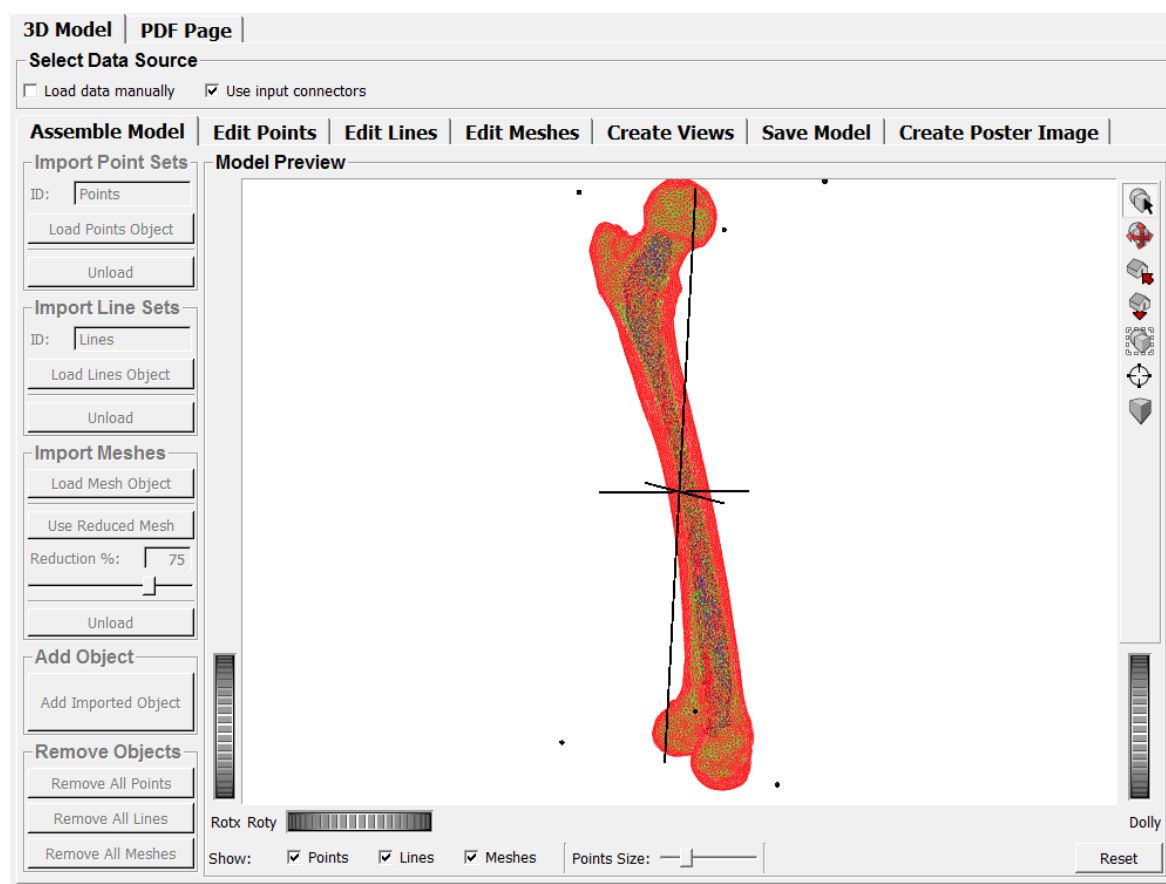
3D Model | PDF Page

Select Data Source

☐ Load data manually ☑ Use input connectors

Assemble Model | Edit Points | Edit Lines | Edit Meshes | Create Views | Save Model | Create Poster Image

Import Point Sets

ID: Points

Load Points Object

Unload

Import Line Sets

ID: Lines

Load Lines Object

Unload

Import Meshes

Load Mesh Object

Use Reduced Mesh

Reduction %: 75

Unload

Add Object

Add Imported Object

Remove Objects

Remove All Points

Remove All Lines

Remove All Meshes

Model Preview

Rotx Roty

Dolly

Show: ☑ Points ☑ Lines ☑ Meshes

Points Size:

Reset